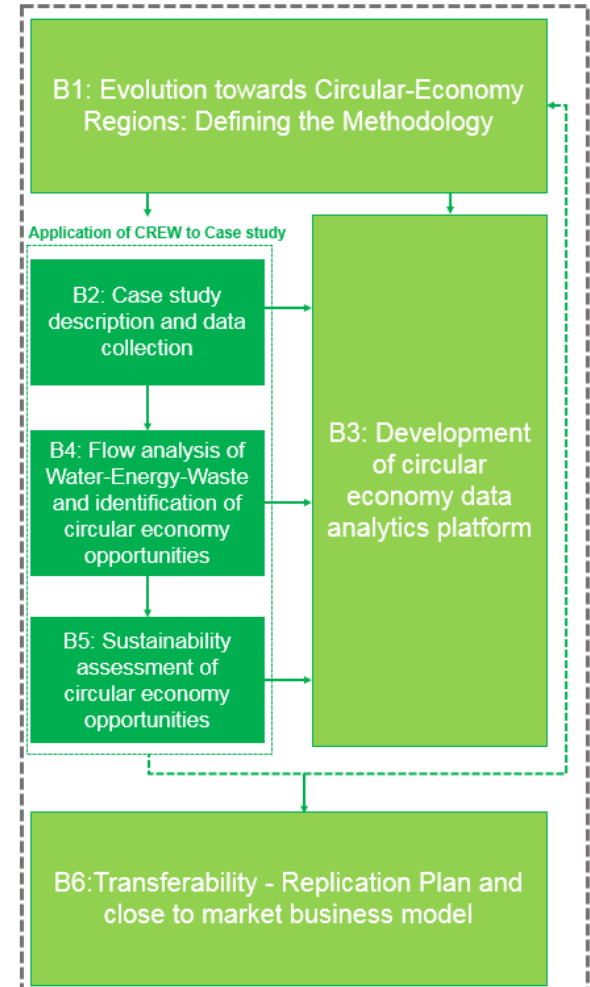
B1: Evolution towards Circular-Economy Regions: Defining the Methodology

Application of CREW to Case study

B2: Case study description and data collection

B4: Flow analysis of Water-Energy-Waste and identification of circular economy opportunities

B5: Sustainability assessment of circular economy opportunities

B3: Development of circular economy data analytics platform

B6:Transferability - Replication Plan and close to market business model